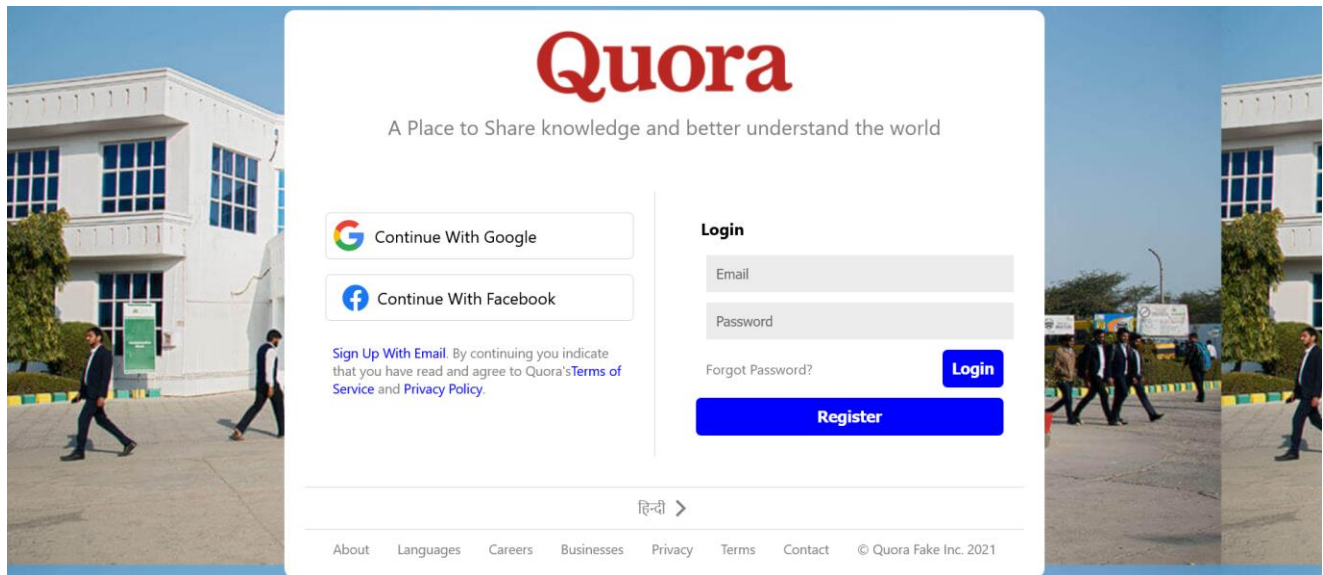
Quora

A Place to Share knowledge and better understand the world

Continue With Google

Continue With Facebook

Sign Up With Email. By continuing you indicate that you have read and agree to Quora'sTerms of Service and Privacy Policy.

Login

Email

Password

Forgot Password?

Login

Register

हिन्दी >

About Languages Careers Businesses Privacy Terms Contact © Quora Fake Inc. 2021